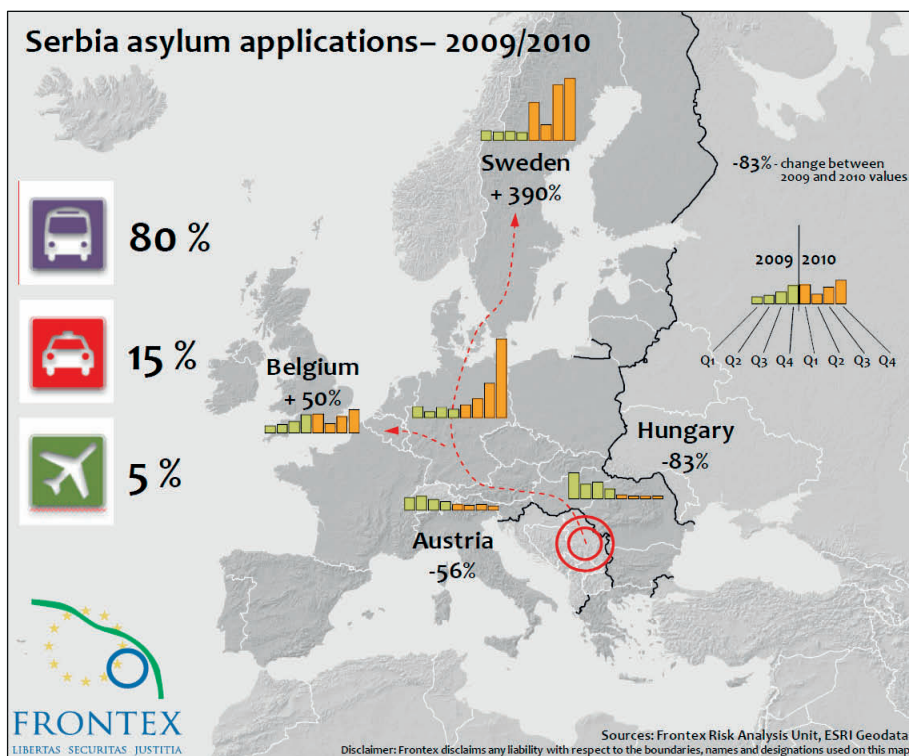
Serbia asylum applications– 2009/2010

80 %

15 %

5 %

Sweden
+ 390%

-83% - change between 2009 and 2010 values

2009 2010

Q1 Q2 Q3 Q4 Q1 Q2 Q3 Q4

Belgium
+ 50%

Hungary
-83%

Austria
-56%

FRONTEX
LIBERTAS SECURITAS JUSTITIA

Sources: Frontex Risk Analysis Unit, ESRI Geodata
Disclaimer: Frontex disclaims any liability with respect to the boundaries, names and designations used on this map